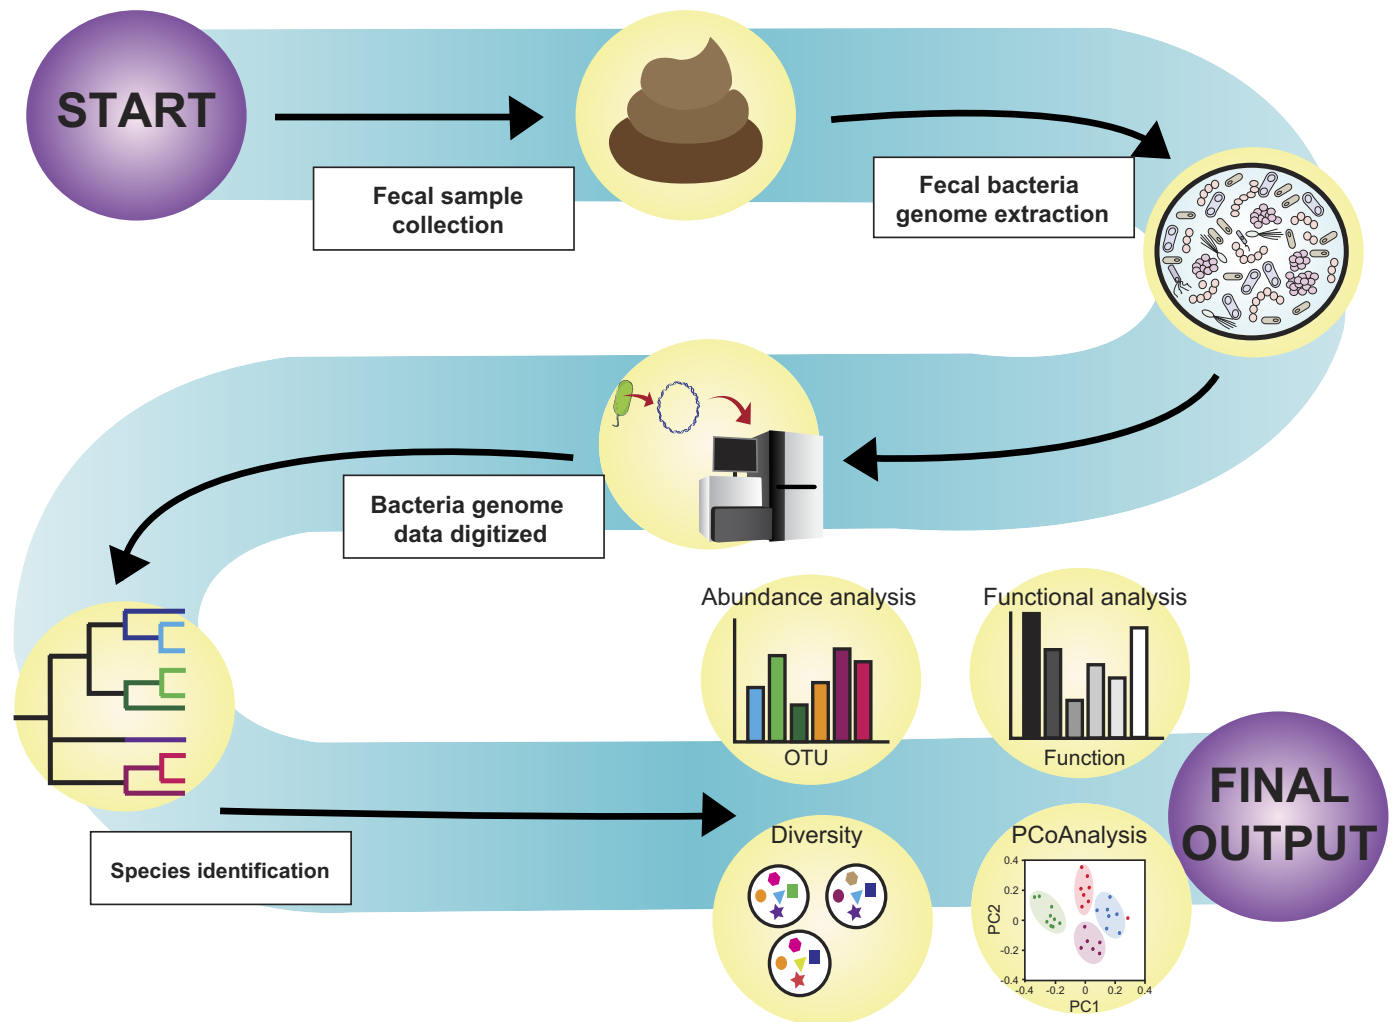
START

Fecal sample collection

Fecal bacteria genome extraction

Bacteria genome data digitized

Species identification

Abundance analysis

OTU

Functional analysis

Function

Diversity

PCoAnalysis

0.4
0.2
0
-0.2
-0.4

PC2

-0.4 -0.2 0 0.2 0.4

PC1

FINAL OUTPUT